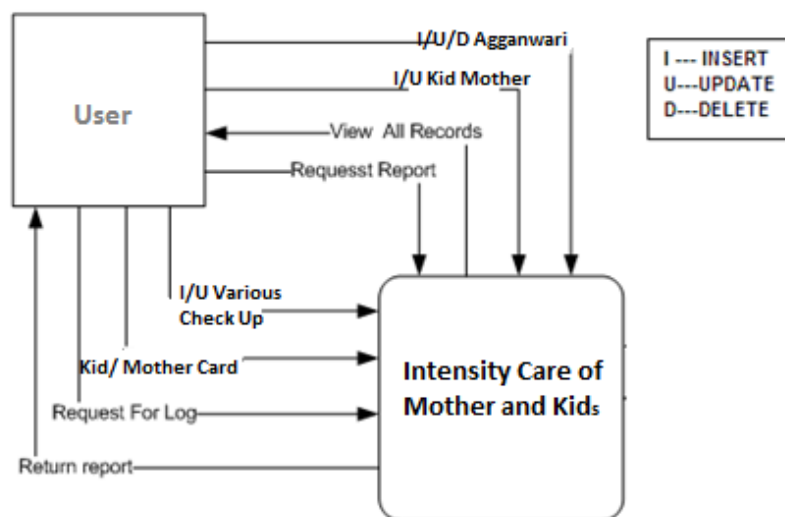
User

I/U/D Agganwari

I/U Kid Mother

View All Records

Requesst Report

I --- INSERT
U---UPDATE
D---DELETE

I/U Various Check Up

Kid/ Mother Card

Request For Log

Return report

Intensity Care of Mother and Kids